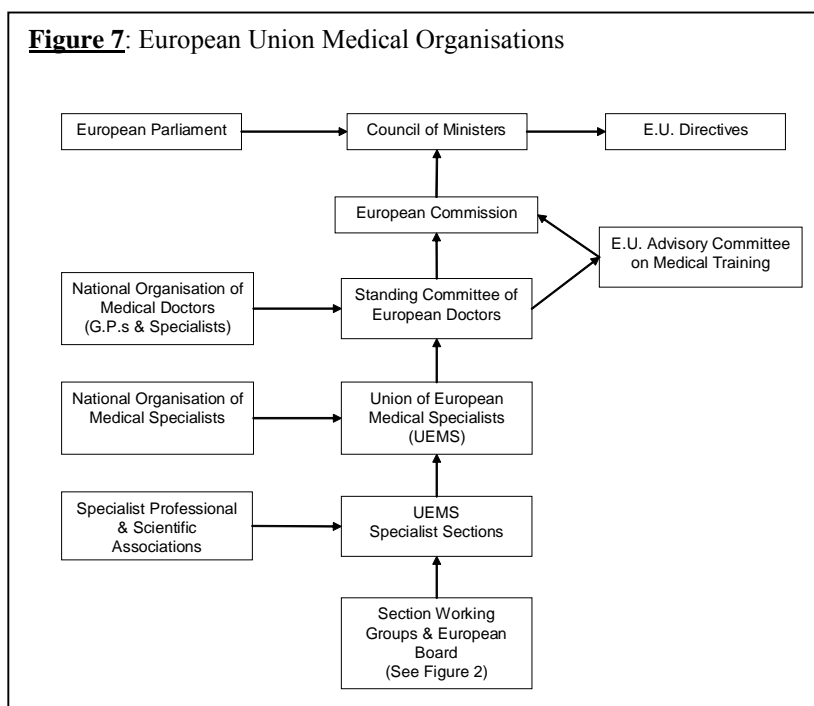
**Figure 7**: European Union Medical Organisations

European Parliament

Council of Ministers

E.U. Directives

European Commission

E.U. Advisory Committee on Medical Training

National Organisation of Medical Doctors (G.P.s & Specialists)

Standing Committee of European Doctors

National Organisation of Medical Specialists

Union of European Medical Specialists (UEMS)

Specialist Professional & Scientific Associations

UEMS Specialist Sections

Section Working Groups & European Board (See Figure 2)